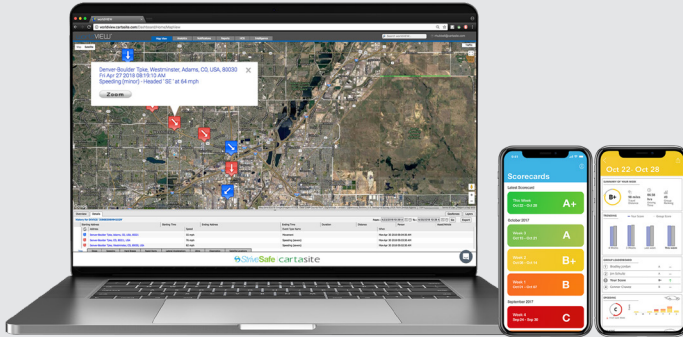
VIEW

Denver-Boulder Tpke, Westminster, Adams, CO, USA, 80030
Fri Apr 27 2018 08:19:10 AM
Speeding (minor) - Headed "SE" at 64 mph

Zoom

StriveSafe cartasite

Scorecards

Latest Scorecard

This Week
Oct 22 - Oct 28
A+

October 2017

A

B+

B

September 2017

C

Oct 22 - Oct 28

B+